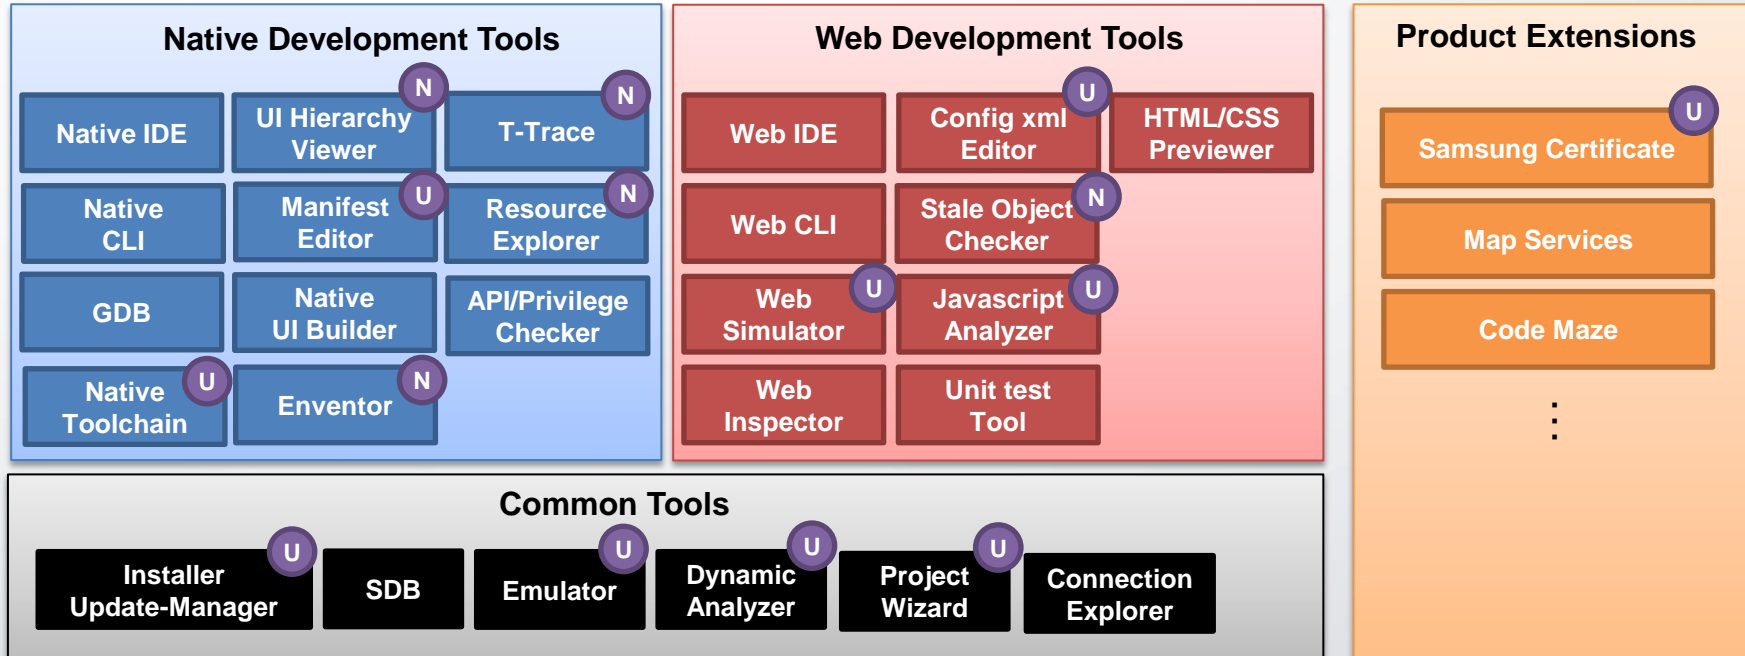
Native Development Tools

Native IDE

UI Hierarchy Viewer N

T-Trace N

Native CLI

Manifest Editor U

Resource Explorer N

GDB

Native UI Builder

API/Privilege Checker

Native Toolchain U

Enventor N

Web Development Tools

Web IDE

Config xml Editor U

HTML/CSS Previewer

Web CLI

Stale Object Checker N

Web Simulator U

Javascript Analyzer U

Web Inspector

Unit test Tool

Product Extensions

Samsung Certificate U

Map Services

Code Maze

⋮

Common Tools

Installer Update-Manager U

SDB

Emulator U

Dynamic Analyzer U

Project Wizard U

Connection Explorer